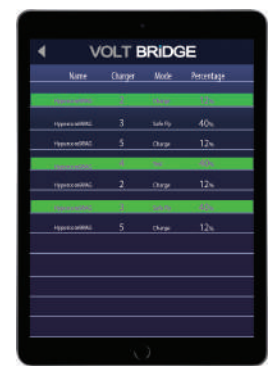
VOLT BRiDGE

| Name | Charger | Mode | Percentage |
|---|---|---|---|
| HyperciceMAG | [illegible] | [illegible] | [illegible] |
| HyperciceMAG | 3 | Safe Fly | 40% |
| HyperciceMAG | 5 | Charge | 12% |
| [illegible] | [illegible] | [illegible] | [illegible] |
| HyperciceMAG | 2 | Charge | 12% |
| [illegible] | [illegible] | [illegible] | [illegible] |
| HyperciceMAG | 5 | Charge | 12% |